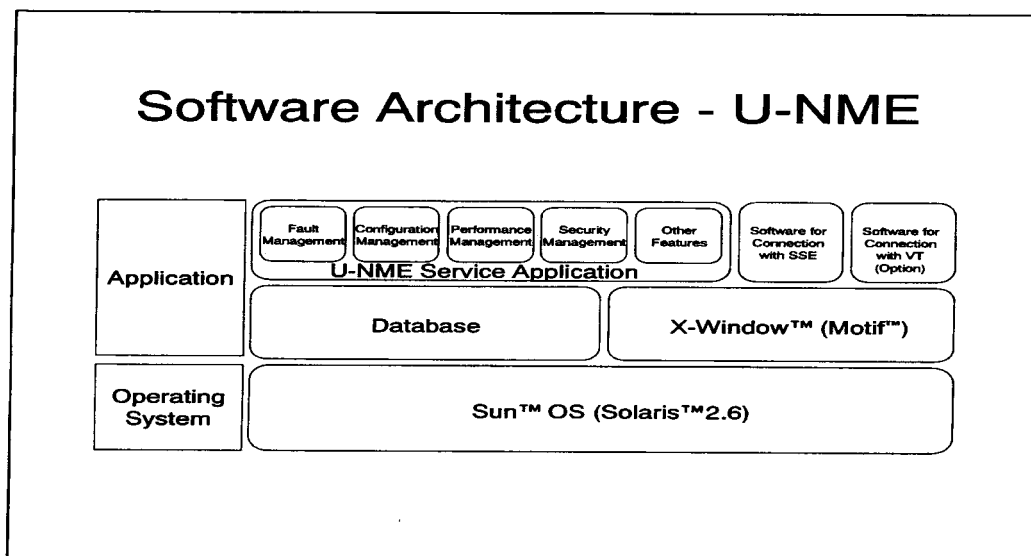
Software Architecture - U-NME

Application

Fault Management

Configuration Management

Performance Management

Security Management

Other Features

U-NME Service Application

Software for Connection with SSE

Software for Connection with VT (Option)

Database

X-Window™ (Motif™)

Operating System

Sun™ OS (Solaris™2.6)